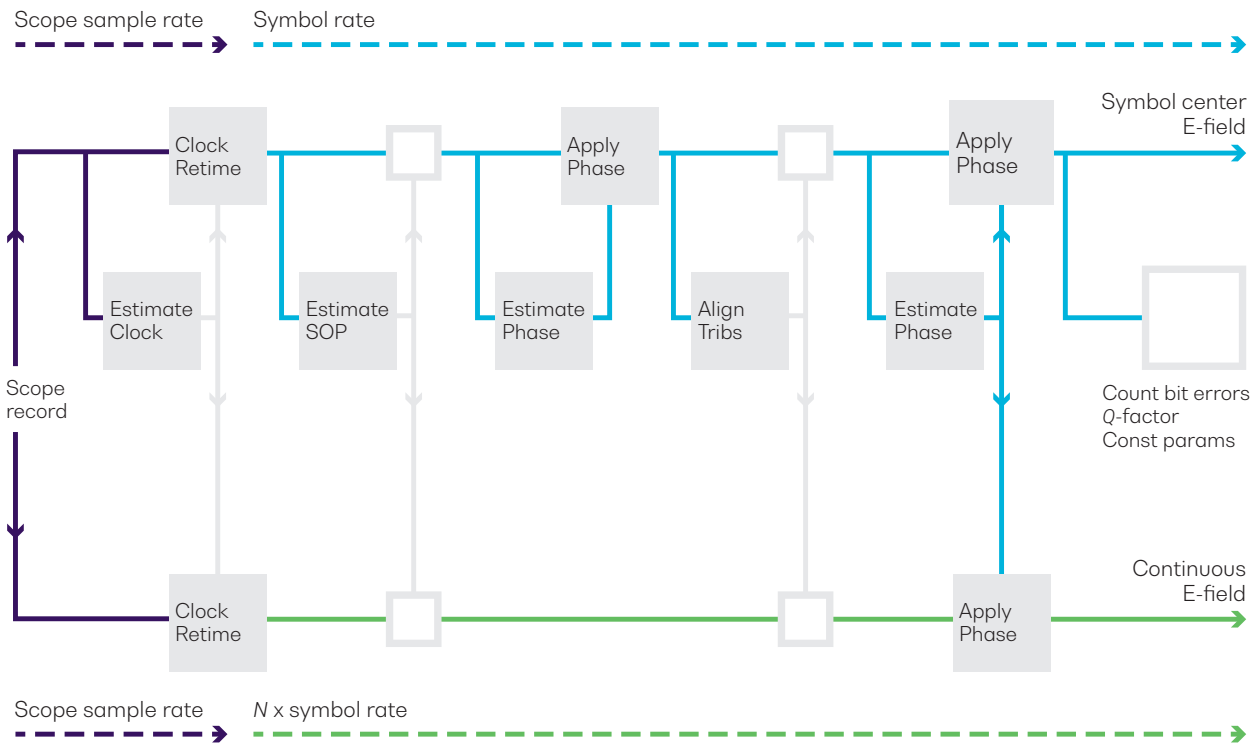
Scope sample rate Symbol rate

Clock Retime

Apply Phase

Apply Phase

Symbol center E-field

Estimate Clock

Estimate SOP

Estimate Phase

Align Tribs

Estimate Phase

Scope record

Count bit errors
*Q*-factor
Const params

Clock Retime

Apply Phase

Continuous E-field

Scope sample rate *N* x symbol rate